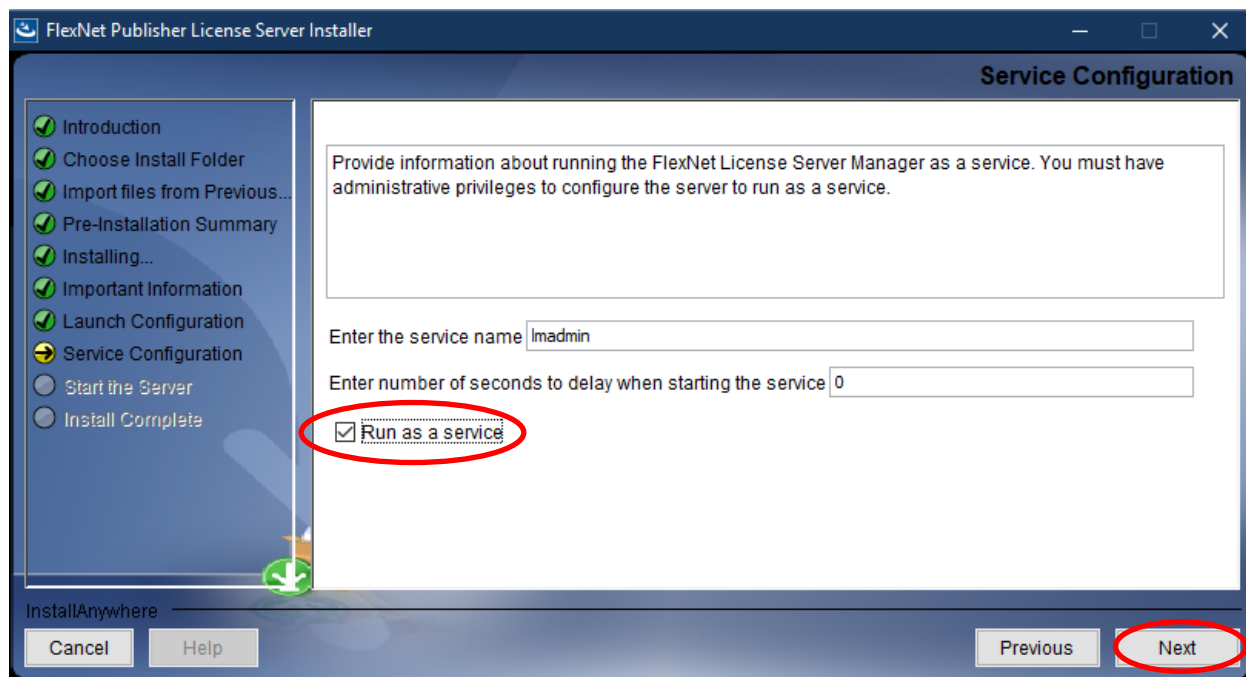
FlexNet Publisher License Server Installer

Service Configuration

Introduction
Choose Install Folder
Import files from Previous...
Pre-Installation Summary
Installing...
Important Information
Launch Configuration
Service Configuration
Start the Server
Install Complete

Provide information about running the FlexNet License Server Manager as a service. You must have administrative privileges to configure the server to run as a service.

Enter the service name lmadmin

Enter number of seconds to delay when starting the service 0

Run as a service

InstallAnywhere

Cancel Help Previous Next